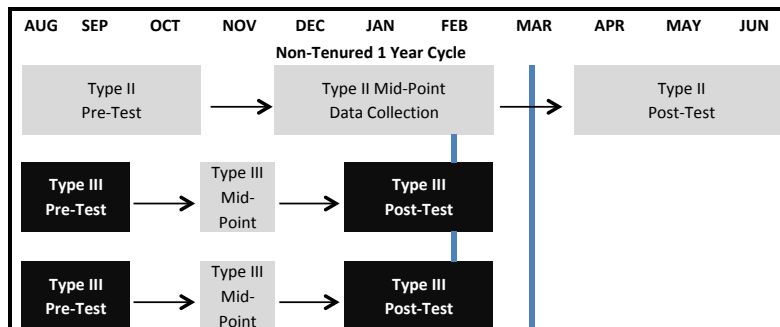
AUG SEP OCT NOV DEC JAN FEB MAR APR MAY JUN

Non-Tenured 1 Year Cycle

Type II Pre-Test

Type II Mid-Point Data Collection

Type II Post-Test

Type III Pre-Test

Type III Mid-Point

Type III Post-Test

Type III Pre-Test

Type III Mid-Point

Type III Post-Test